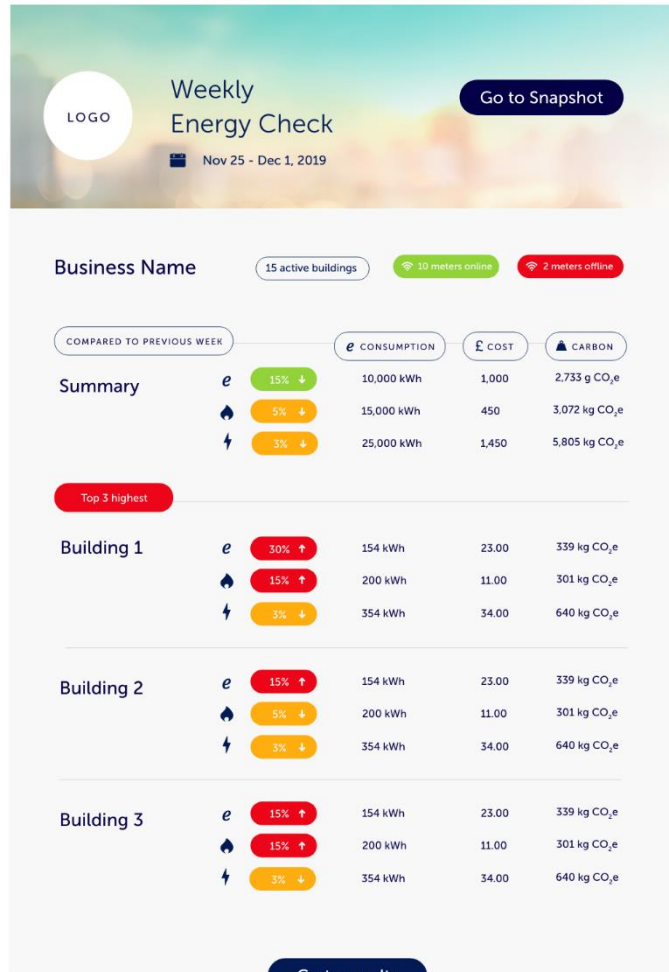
LOGO

Weekly Energy Check

Nov 25 - Dec 1, 2019

Go to Snapshot

Business Name

15 active buildings

10 meters online

2 meters offline

COMPARED TO PREVIOUS WEEK

| | | | e CONSUMPTION | £ COST | CARBON |
|---|---|---|---|---|---|
| Summary | e | 15% ↓ | 10,000 kWh | 1,000 | 2,733 g $CO_2e$ |
| | | 5% ↓ | 15,000 kWh | 450 | 3,072 kg $CO_2e$ |
| | | 3% ↓ | 25,000 kWh | 1,450 | 5,805 kg $CO_2e$ |

Top 3 highest

| | | | | | |
|---|---|---|---|---|---|
| Building 1 | e | 30% ↑ | 154 kWh | 23.00 | 339 kg $CO_2e$ |
| | | 15% ↑ | 200 kWh | 11.00 | 301 kg $CO_2e$ |
| | | 3% ↓ | 354 kWh | 34.00 | 640 kg $CO_2e$ |
| Building 2 | e | 15% ↑ | 154 kWh | 23.00 | 339 kg $CO_2e$ |
| | | 5% ↓ | 200 kWh | 11.00 | 301 kg $CO_2e$ |
| | | 3% ↓ | 354 kWh | 34.00 | 640 kg $CO_2e$ |
| Building 3 | e | 15% ↑ | 154 kWh | 23.00 | 339 kg $CO_2e$ |
| | | 15% ↑ | 200 kWh | 11.00 | 301 kg $CO_2e$ |
| | | 3% ↓ | 354 kWh | 34.00 | 640 kg $CO_2e$ |

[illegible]